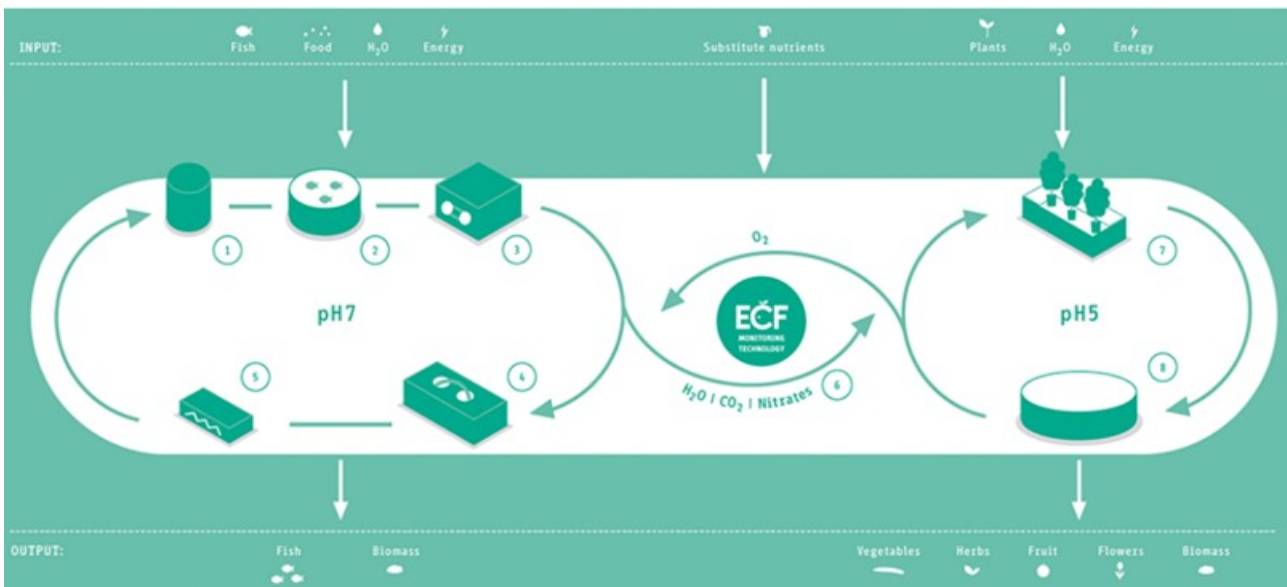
INPUT: Fish Food $H_2O$ Energy Substitute nutrients Plants $H_2O$ Energy

1 2 3

$O_2$

pH7

ECF MONITORING TECHNOLOGY

pH5

7

5 4

$H_2O$ | $CO_2$ | Nitrates 6

8

OUTPUT: Fish Biomass Vegetables Herbs Fruit Flowers Biomass